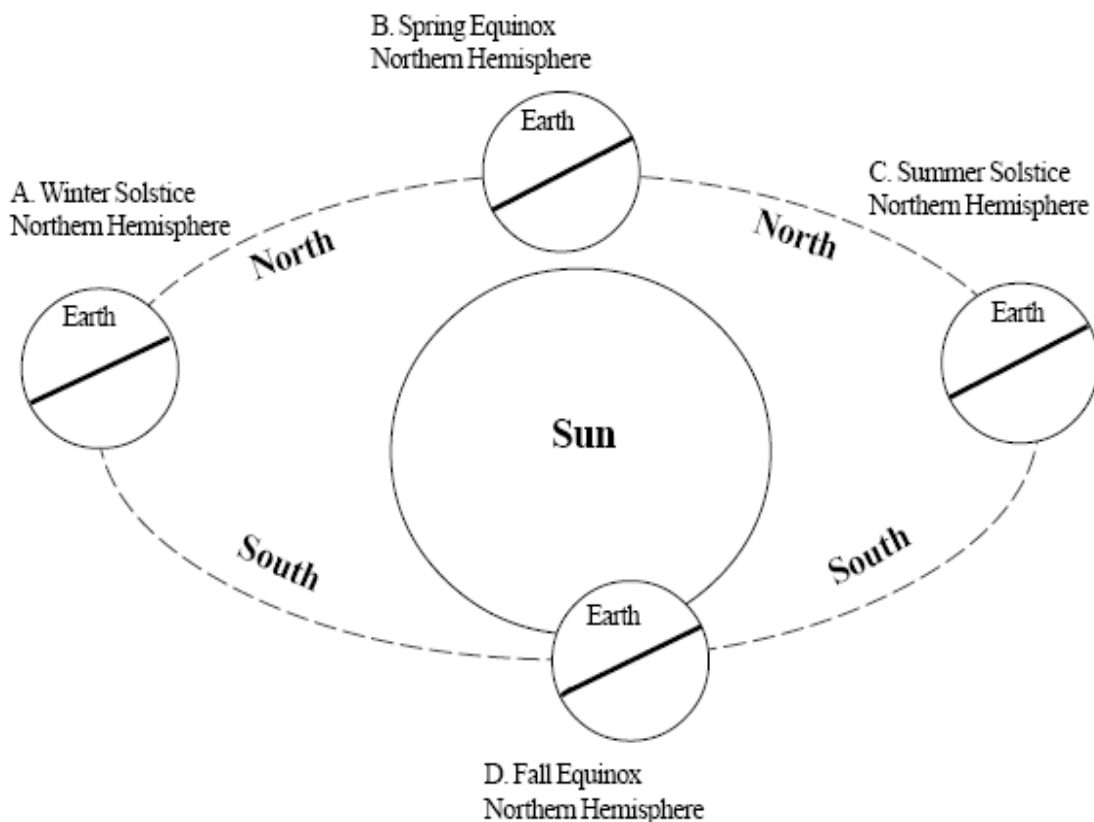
B. Spring Equinox
Northern Hemisphere

Earth

A. Winter Solstice
Northern Hemisphere

C. Summer Solstice
Northern Hemisphere

North

North

Earth

Earth

Sun

South

South

Earth

D. Fall Equinox
Northern Hemisphere